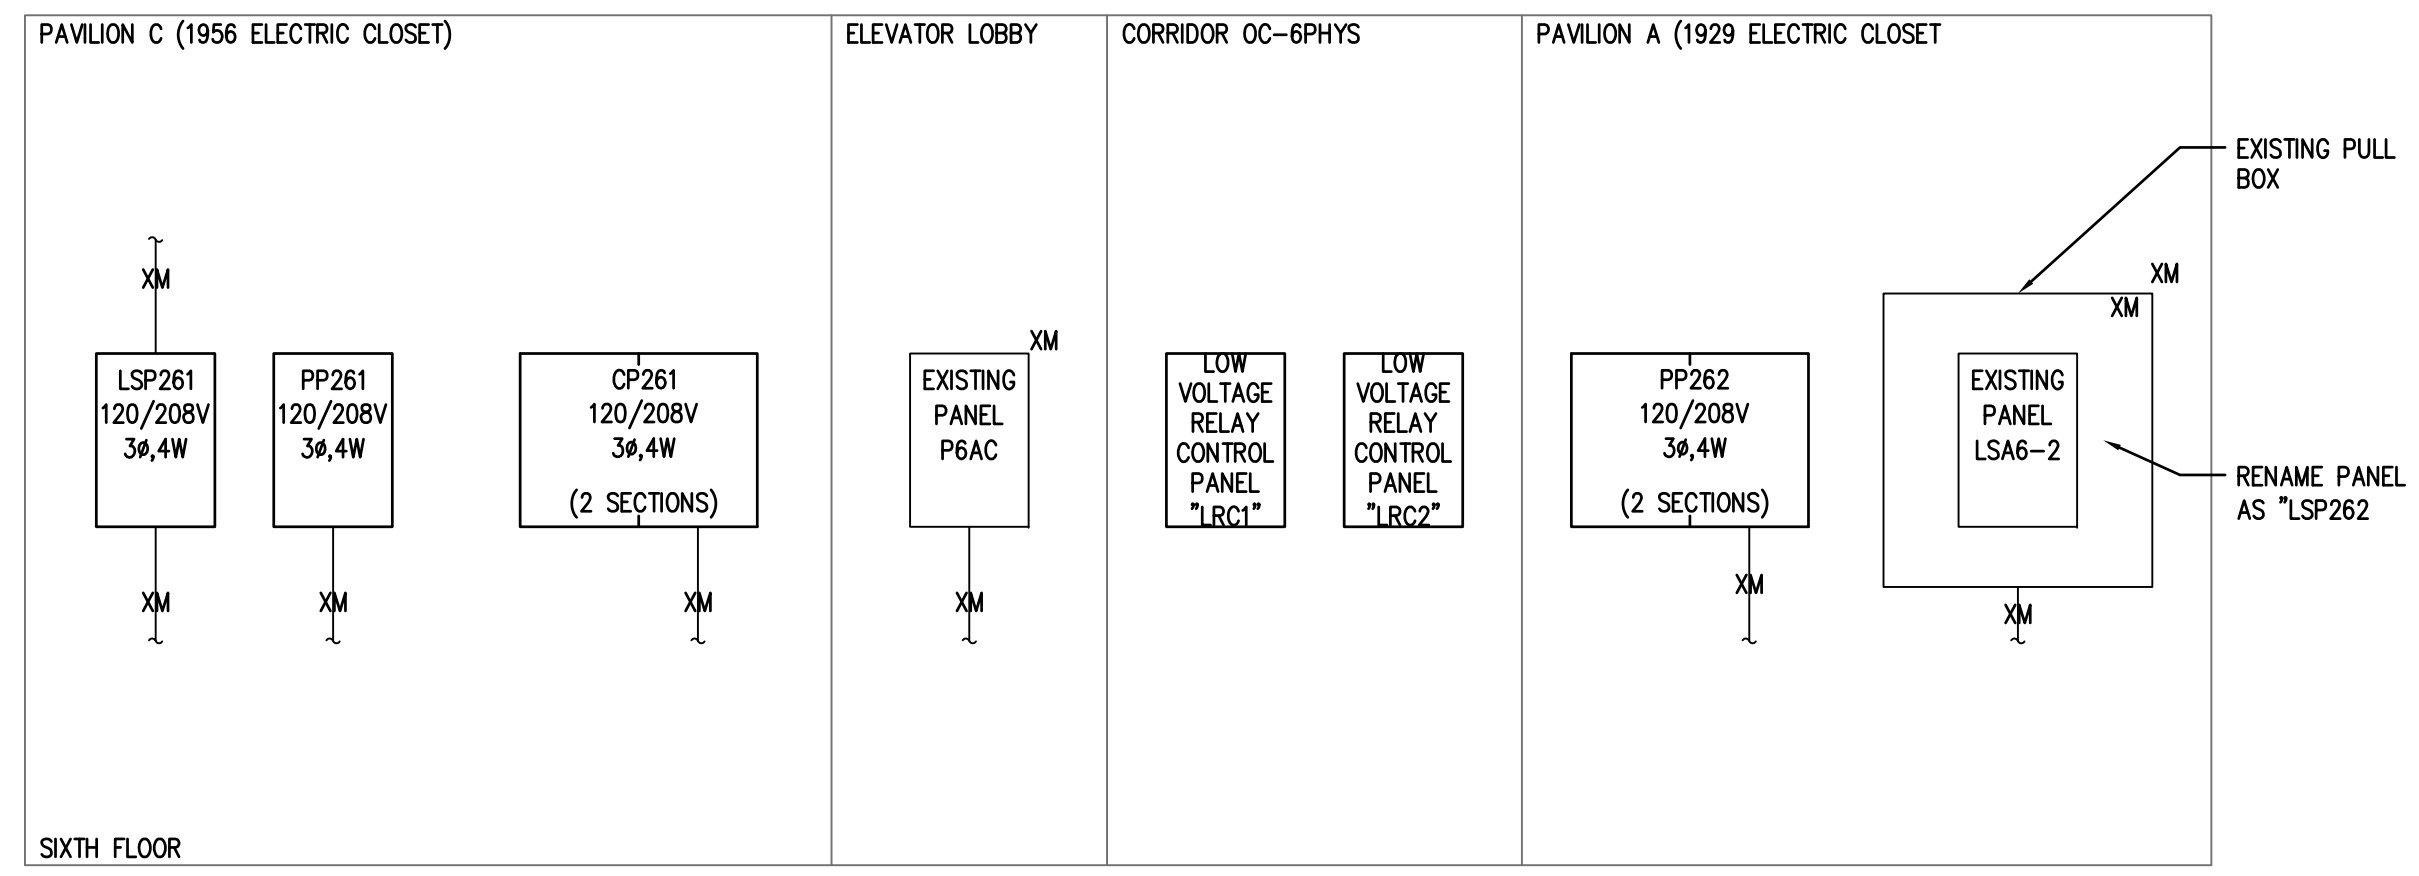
PAVILION C (1956 ELECTRIC CLOSET)

XM

LSP261
120/208V
3ø,4W

XM

PP261
120/208V
3ø,4W

XM

CP261
120/208V
3ø,4W
(2 SECTIONS)

XM

SIXTH FLOOR

ELEVATOR LOBBY

XM

EXISTING
PANEL
P6AC

XM

CORRIDOR OC-6PHYS

LOW
VOLTAGE
RELAY
CONTROL
PANEL
"LRC1"

LOW
VOLTAGE
RELAY
CONTROL
PANEL
"LRC2"

PAVILION A (1929 ELECTRIC CLOSET

PP262
120/208V
3ø,4W
(2 SECTIONS)

XM

EXISTING PULL
BOX

XM

XM

EXISTING
PANEL
LSA6-2

RENAME PANEL
AS "LSP262

XM